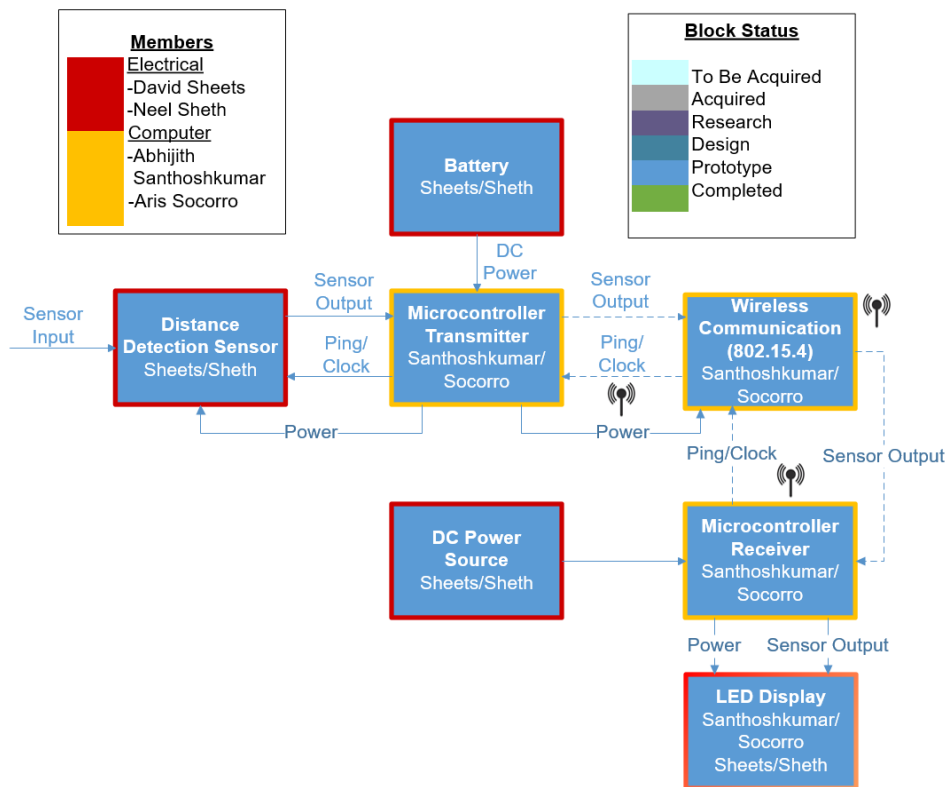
Members
Electrical
-David Sheets
-Neel Sheth
Computer
-Abhijith Santhoshkumar
-Aris Socorro

Block Status
To Be Acquired
Acquired
Research
Design
Prototype
Completed

Battery
Sheets/Sheth

DC Power

Sensor Input

Distance Detection Sensor
Sheets/Sheth

Sensor Output

Ping/ Clock

Microcontroller Transmitter
Santhoshkumar/ Socorro

Sensor Output

Ping/ Clock

Wireless Communication (802.15.4)
Santhoshkumar/ Socorro

Power

Power

Ping/Clock

Sensor Output

DC Power Source
Sheets/Sheth

Microcontroller Receiver
Santhoshkumar/ Socorro

Power

Sensor Output

LED Display
Santhoshkumar/ Socorro
Sheets/Sheth